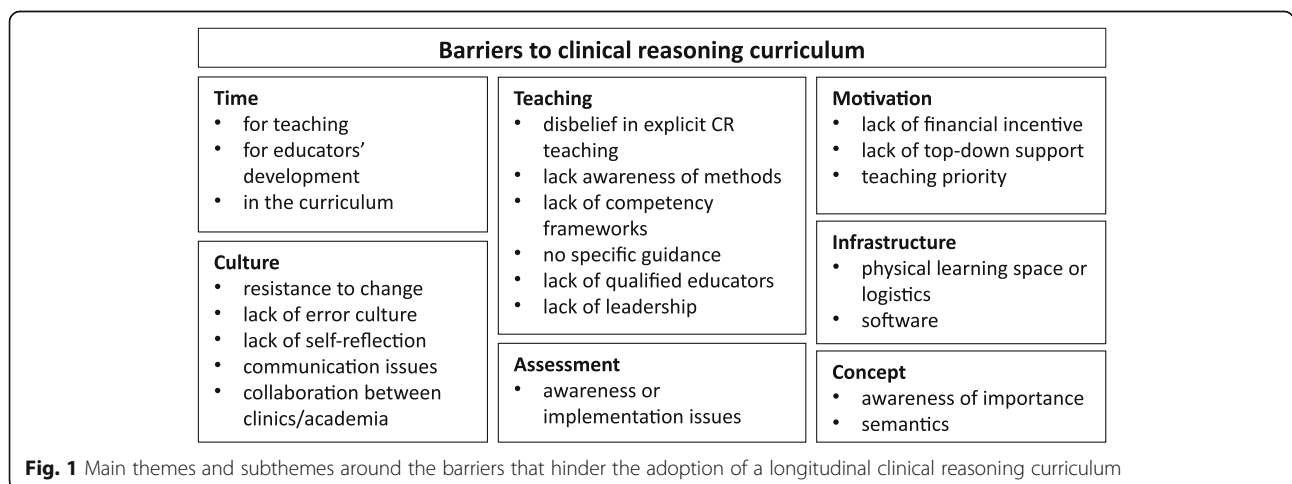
Barriers to clinical reasoning curriculum

Time
• for teaching
• for educators' development
• in the curriculum

Culture
• resistance to change
• lack of error culture
• lack of self-reflection
• communication issues
• collaboration between clinics/academia

Teaching
• disbelief in explicit CR teaching
• lack awareness of methods
• lack of competency frameworks
• no specific guidance
• lack of qualified educators
• lack of leadership

Assessment
• awareness or implementation issues

Motivation
• lack of financial incentive
• lack of top-down support
• teaching priority

Infrastructure
• physical learning space or logistics
• software

Concept
• awareness of importance
• semantics

Fig. 1 Main themes and subthemes around the barriers that hinder the adoption of a longitudinal clinical reasoning curriculum